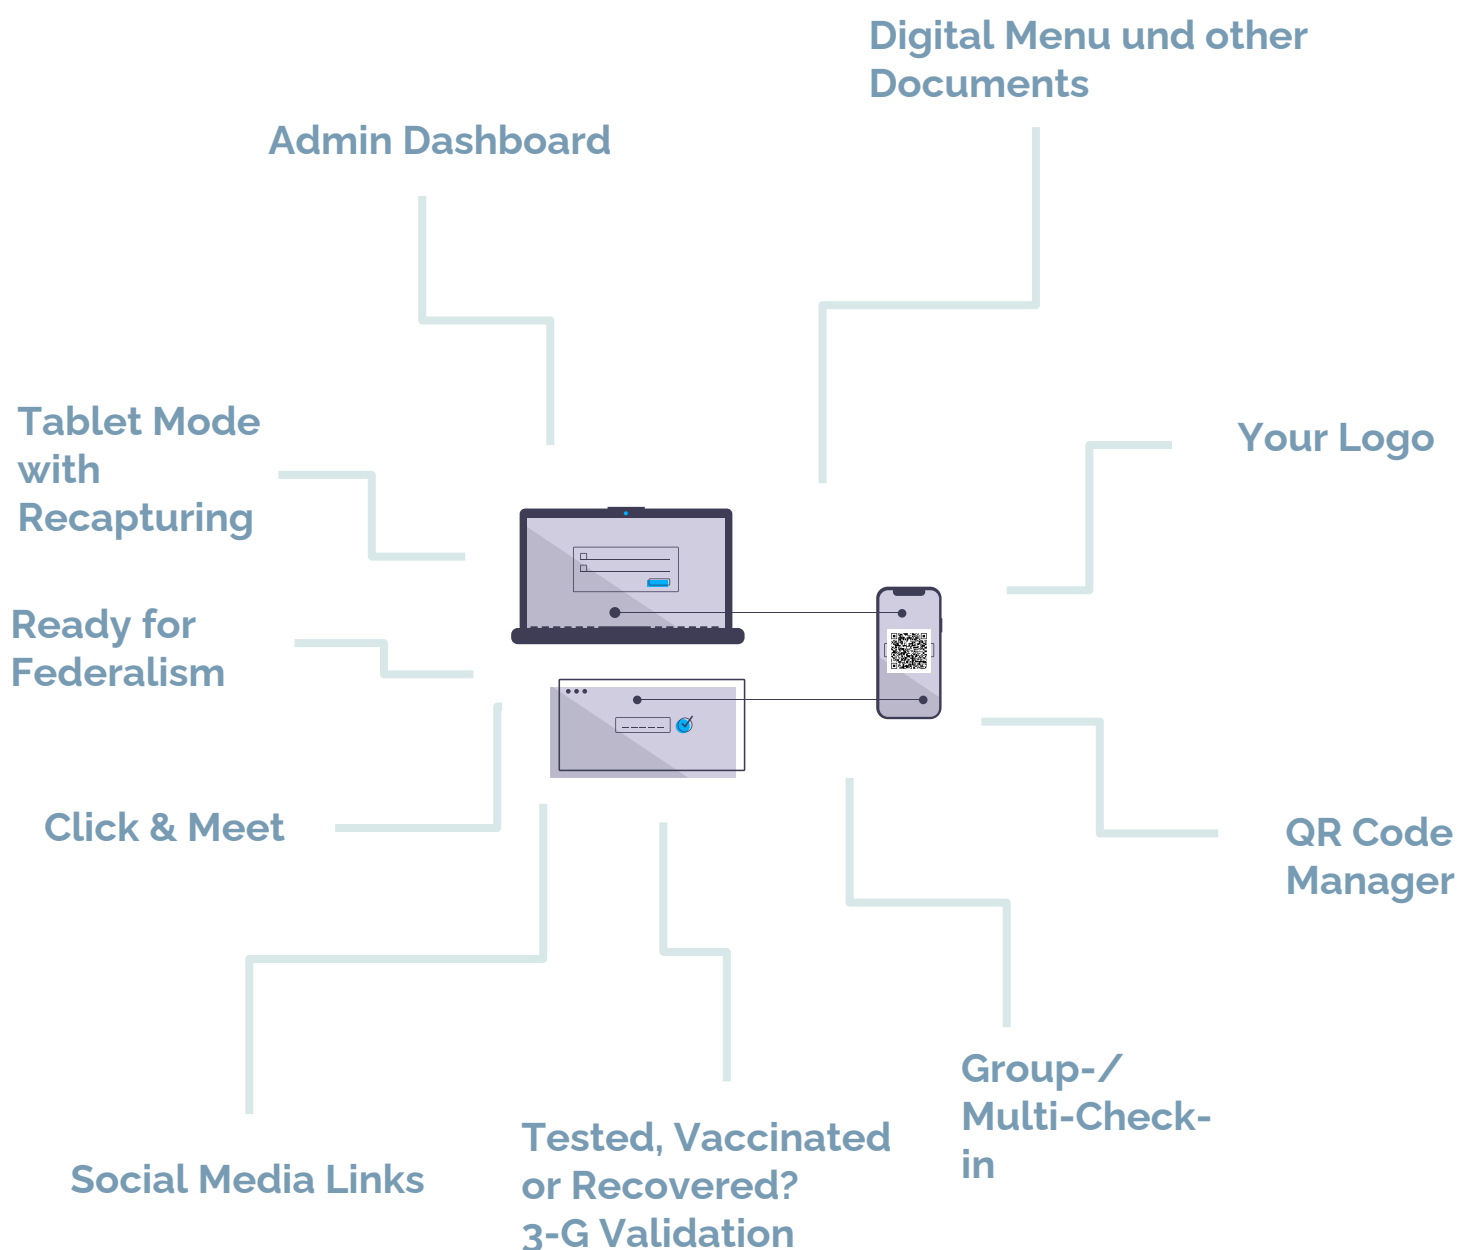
Digital Menu und other Documents

Admin Dashboard

Tablet Mode with Recapturing

Your Logo

Ready for Federalism

Click & Meet

QR Code Manager

Group-/ Multi-Check-in

Social Media Links

Tested, Vaccinated or Recovered? 3-G Validation